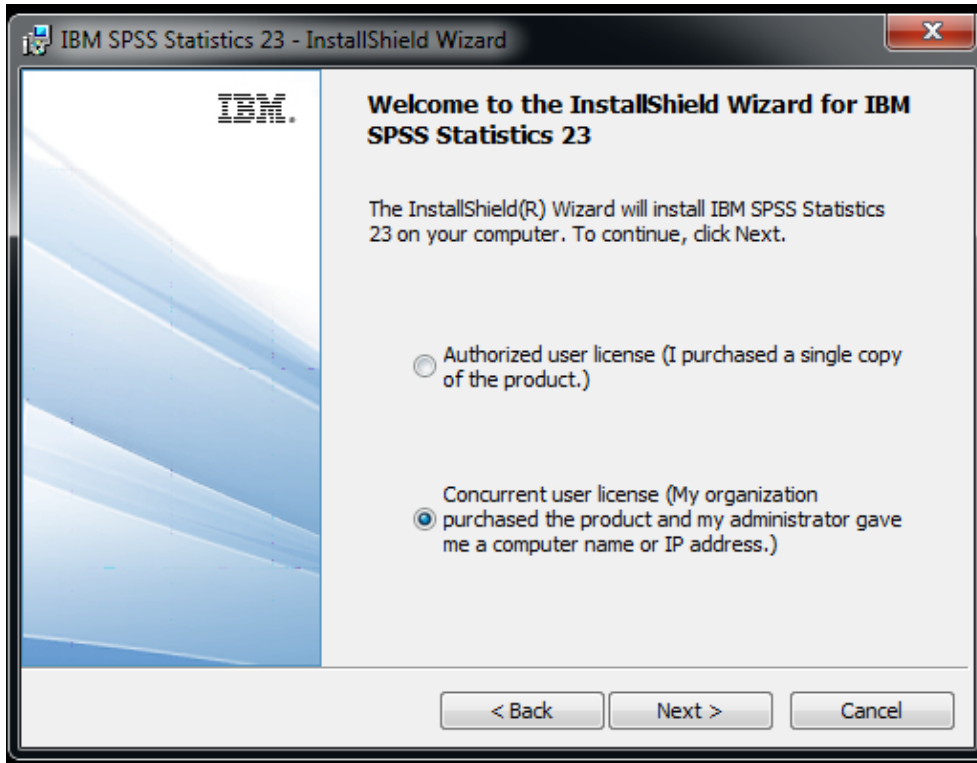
IBM SPSS Statistics 23 - InstallShield Wizard

x

IBM.

Welcome to the InstallShield Wizard for IBM SPSS Statistics 23

The InstallShield(R) Wizard will install IBM SPSS Statistics 23 on your computer. To continue, click Next.

Authorized user license (I purchased a single copy of the product.)

Concurrent user license (My organization purchased the product and my administrator gave me a computer name or IP address.)

< Back

Next >

Cancel